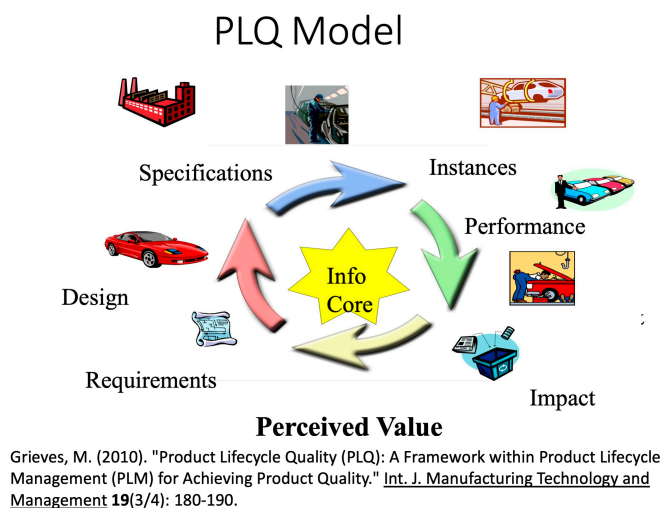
PLQ Model

Specifications

Instances

Performance

Info Core

Design

Requirements

Impact

Perceived Value

Grieves, M. (2010). "Product Lifecycle Quality (PLQ): A Framework within Product Lifecycle Management (PLM) for Achieving Product Quality." Int. J. Manufacturing Technology and Management **19**(3/4): 180-190.